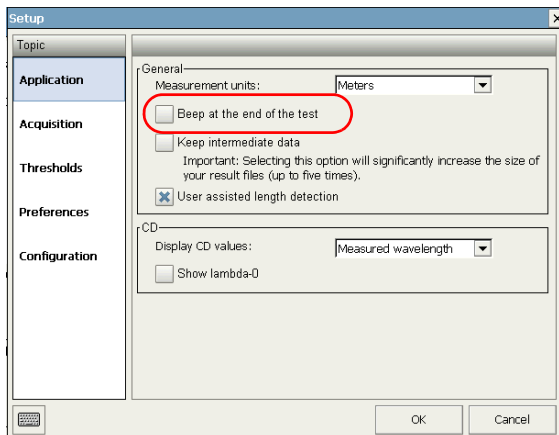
Setup
×
Topic
Application
Acquisition
Thresholds
Preferences
Configuration

General
Measurement units: Meters
Beep at the end of the test
Keep intermediate data
Important: Selecting this option will significantly increase the size of your result files (up to five times).
User assisted length detection

CD
Display CD values: Measured wavelength
Show lambda-0

OK
Cancel